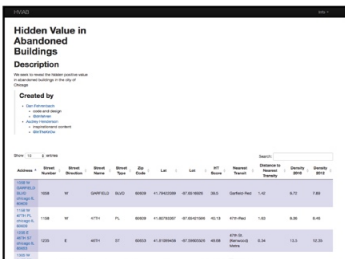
HVAO

Hidden Value in Abandoned Buildings

Description

We seek to rescue the hidden positive value in abandoned buildings in the city of Chicago

Created by

- Dan Fetterman
  - code and design
  - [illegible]
- Andrew Henderson
  - impressionist content
  - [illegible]

Show 10 entries

Search:

| Address | Street Number | Street Direction | Street Name | Street Type | Zip Code | Lat | Lon | HT Score | Nearest Transit | Distance to Nearest Transit | Density 2010 | Density 2015 |
|---|---|---|---|---|---|---|---|---|---|---|---|---|
| 1100 W GARFIELD BLVD Chicago IL 60609 | 1100 | W | GARFIELD | BLVD | 60609 | 41.79423366 | -87.65180255 | 28.0 | Garfield-Red | 1.42 | 6.72 | 7.69 |
| 1158 W 47TH PL Chicago IL 60609 | 1158 | W | 47TH | PL | 60609 | 41.80753997 | -87.65567996 | 40.18 | 47TH-Red | 1.63 | 8.36 | 8.46 |
| 1225 E 46TH ST Chicago IL 60653 | 1225 | E | 46TH | ST | 60653 | 41.81099406 | -87.59580303 | 48.88 | 47th St (Kenwood) Metra | 0.34 | 13.3 | 10.35 |
| 1300 W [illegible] | | | | | | | | | | | | |